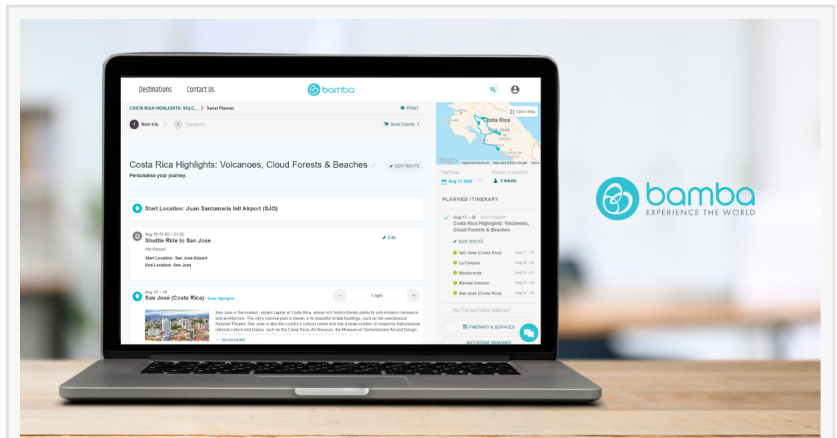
Destinations Contact Us

bamba

COSTA RICA HIGHLIGHTS: VOLC... > Travel Planner

PRINT

1 Main trip 2 Transports

Book Directly >

Costa Rica Highlights: Volcanoes, Cloud Forests & Beaches

EDIT ROUTE

Personalise your journey.

Start Location: Juan Santamaria Intl Airport (SJO)

Aug 17 01:30 — 01:30
Shuttle Ride to San Jose

Edit

Per Person

Start Location: San Jose Airport
End Location: San Jose

Aug 17 – 18
San Jose (Costa Rica) Show Highlights

1 night

San Jose is the modern, vibrant capital of Costa Rica, where rich history blends perfectly with modern commerce and architecture. The city's colonial past is shown in its beautiful ornate buildings, such as the neoclassical National Theatre. San Jose is also the country's cultural centre and has a large number of museums that preserve national culture and history, such as the Costa Rican Art Museum, the Museum of Contemporary Art and Design,

SHOW MORE

Open Map

Costa Rica

Aug 17 2024

2 Adults

PLANNED ITINERARY

Aug 17 – 26 Main Program
Costa Rica Highlights: Volcanoes, Cloud Forests & Beaches

EDIT ROUTE

San Jose (Costa Rica) Aug 17 – 18
La Fortuna Aug 18 – 20
Monteverde Aug 20 – 22
Manuel Antonio Aug 22 – 25
San Jose (Costa Rica) Aug 25 – 26

No Transportation Selected

ITINERARY & SERVICES

IMPORTANT REMARKS

bamba
EXPERIENCE THE WORLD